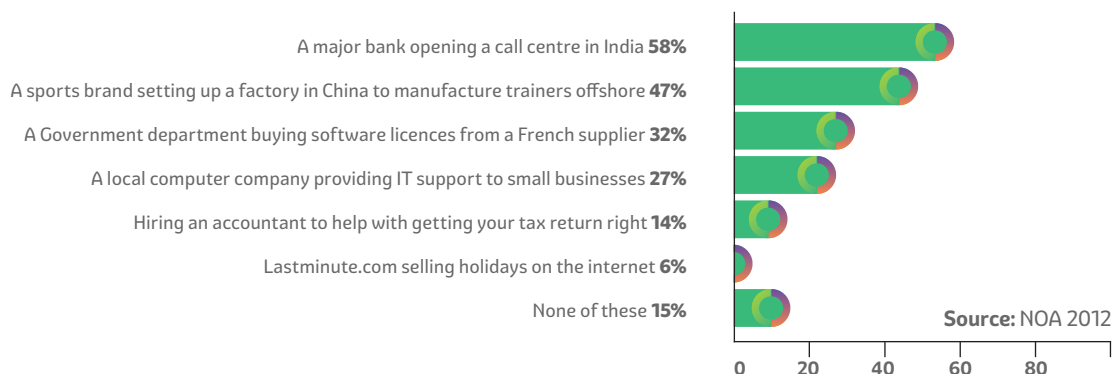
A major bank opening a call centre in India **58%**

A sports brand setting up a factory in China to manufacture trainers offshore **47%**

A Government department buying software licences from a French supplier **32%**

A local computer company providing IT support to small businesses **27%**

Hiring an accountant to help with getting your tax return right **14%**

Lastminute.com selling holidays on the internet **6%**

None of these **15%**

**Source:** NOA 2012

0 20 40 60 80